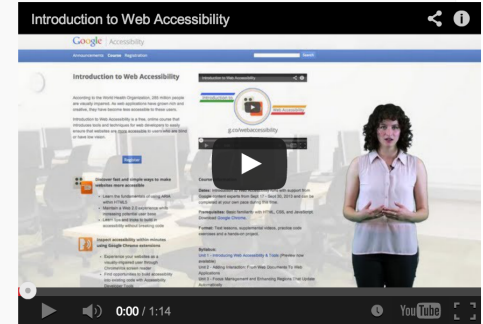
Introduction to Web Accessibility

Google Accessibility

Announcements Course Registration

Introduction to Web Accessibility

Introduction to Web Accessibility

g.co/webaccessibility

Register

Discover fast and simple ways to make websites more accessible

Learn the fundamentals of using ARIA within HTML5

Course Information

Dates:

Prerequisites:

Format:

Syllabus:

Unit 1 - Introducing Web Accessibility & Tools

0:00 / 1:14

YouTube